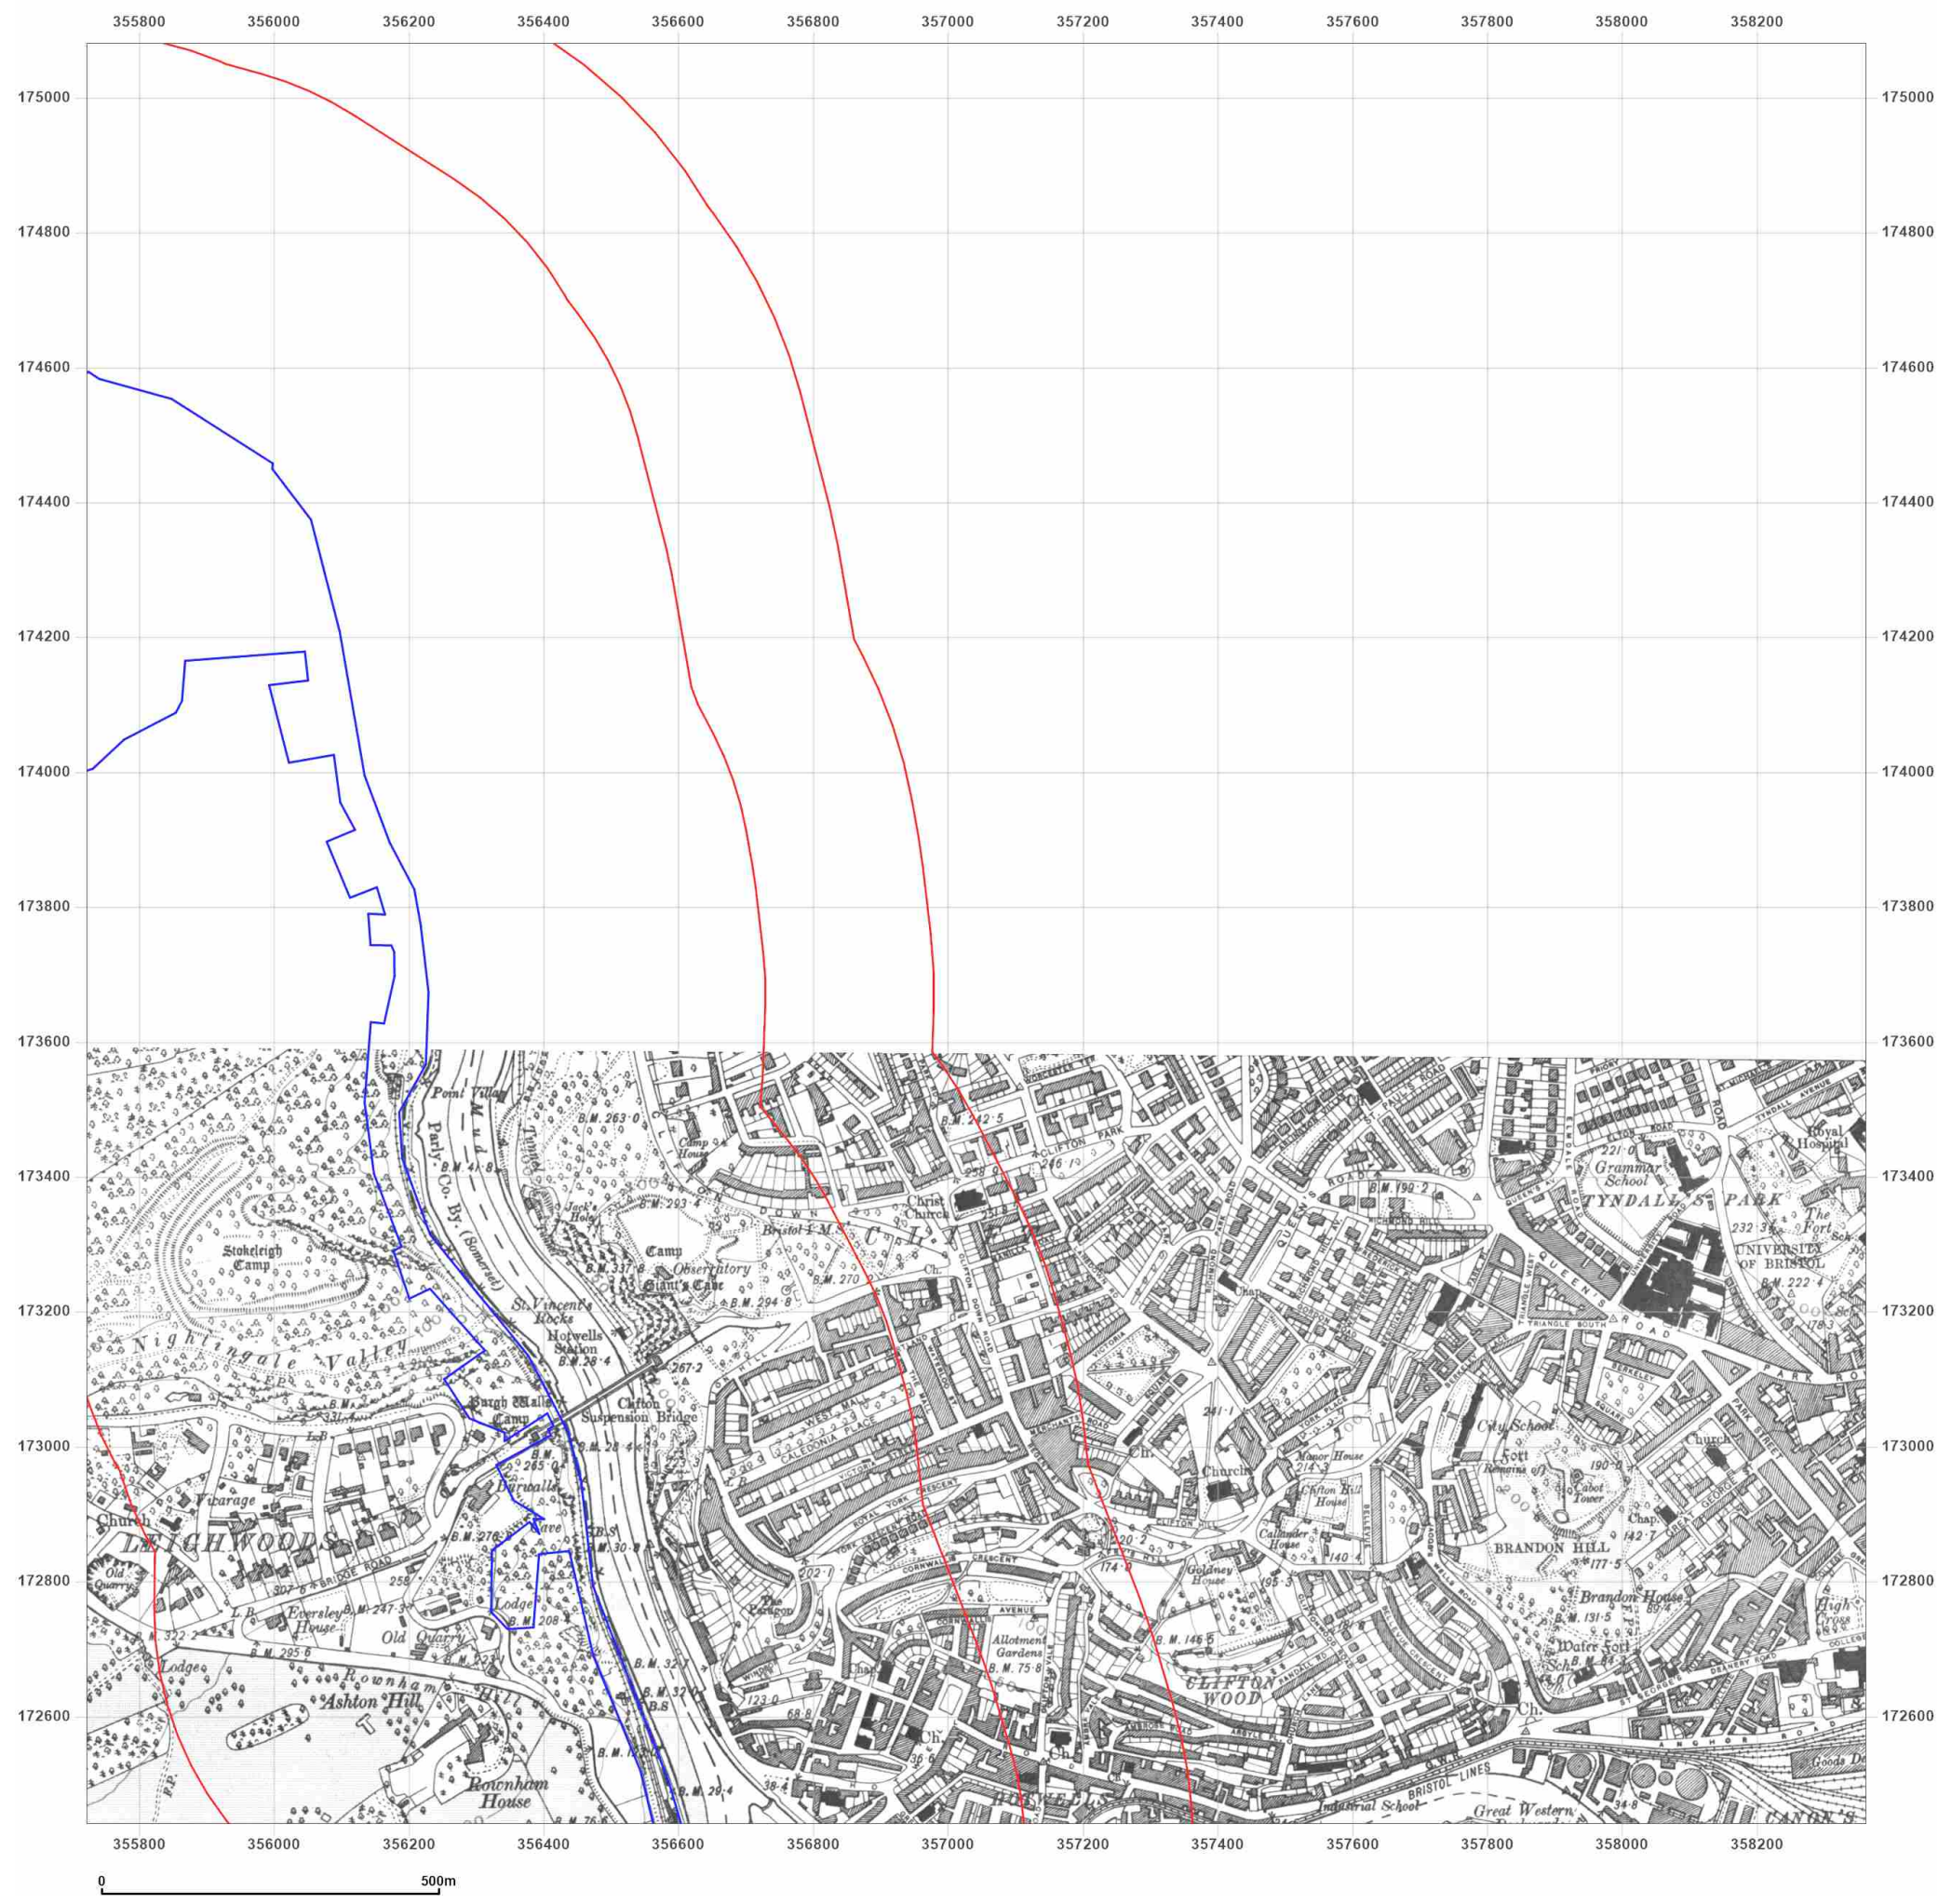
355800 356000 356200 356400 356600 356800 357000 357200 357400 357600 357800 358000 358200

175000
174800
174600
174400
174200
174000
173800
173600
173400
173200
173000
172800
172600

Point Villa
Mud
Party Co. By. (Somerset)
Tunnel
B.M. 263·0
B.M. 41·8
Camp House
B.M. 293·4
Jack's Hole
Camp
Observatory
Giant's Cave
B.M. 337·8
B.M. 294·8
St. Vincent's Rocks
Hotwells Station
B.M. 28·4
267·2
Clifton Suspension Bridge
Burgh Walls Camp
B.M. 265·0
Burwalls
Cave
B.M. 276·0
B.S.
B.M. 30·8
Lodge
B.M. 208·4
Stokeleigh Camp
Nightingale Valley
Vicarage
Church
LEIGH WOODS
BRIDGE ROAD
Old Quarry
307·0
258
B.M. 247·3
Eversley House
Old Quarry
B.M. 322·2
B.M. 295·6
Lodge
Rownham Hill
Ashton Hill
Rownham House
B.M. 32·7
B.M. 32·1
B.S.
B.M.
B.M. 76
B.M. 29·4
F.P.
L.B.
Christ Church
Bristol F.M.S.
DOWN
CLIFTON
B.M. 270
B.M. 242·5
CLIFTON PARK
246·1
258
Ch.
WEST MALL
CALEDONIA PLACE
ROYAL YORK CRESCENT
CORNWALLIS CRESCENT
The Paragon
202·1
123·0
68·8
Allotment Gardens
B.M. 75·8
36·6
Ch.
Ch.
HOTWELLS
CLIFTON WOOD
B.M. 146·6
Goldney House
195·3
Callander House
140
174·0
20·2
Ch.
Church
241·1
Manor House
214·3
Clifton Hill House
B.M. 190·2
Chap.
Grammar School
221·0
TYNDALL'S PARK
Royal Hospital
232·3
UNIVERSITY OF BRISTOL
B.M. 222·4
The Fort
178·3
TRIANGLE SOUTH
ROAD
PARK ROW
City School
Fort Remains of
Church
190·0
Cabot Tower
Chap.
142·7
BRANDON HILL
177·5
Brandon House
B.M. 131·5
Water Fort
B.M. 84
High Cross
GREAT GEORGE
ST GEORGE'S ROAD
ANCHOR ROAD
BRISTOL LINES
Industrial School
Great Western
Goods De
CANON'S
Ch.
Sch.

0 500m